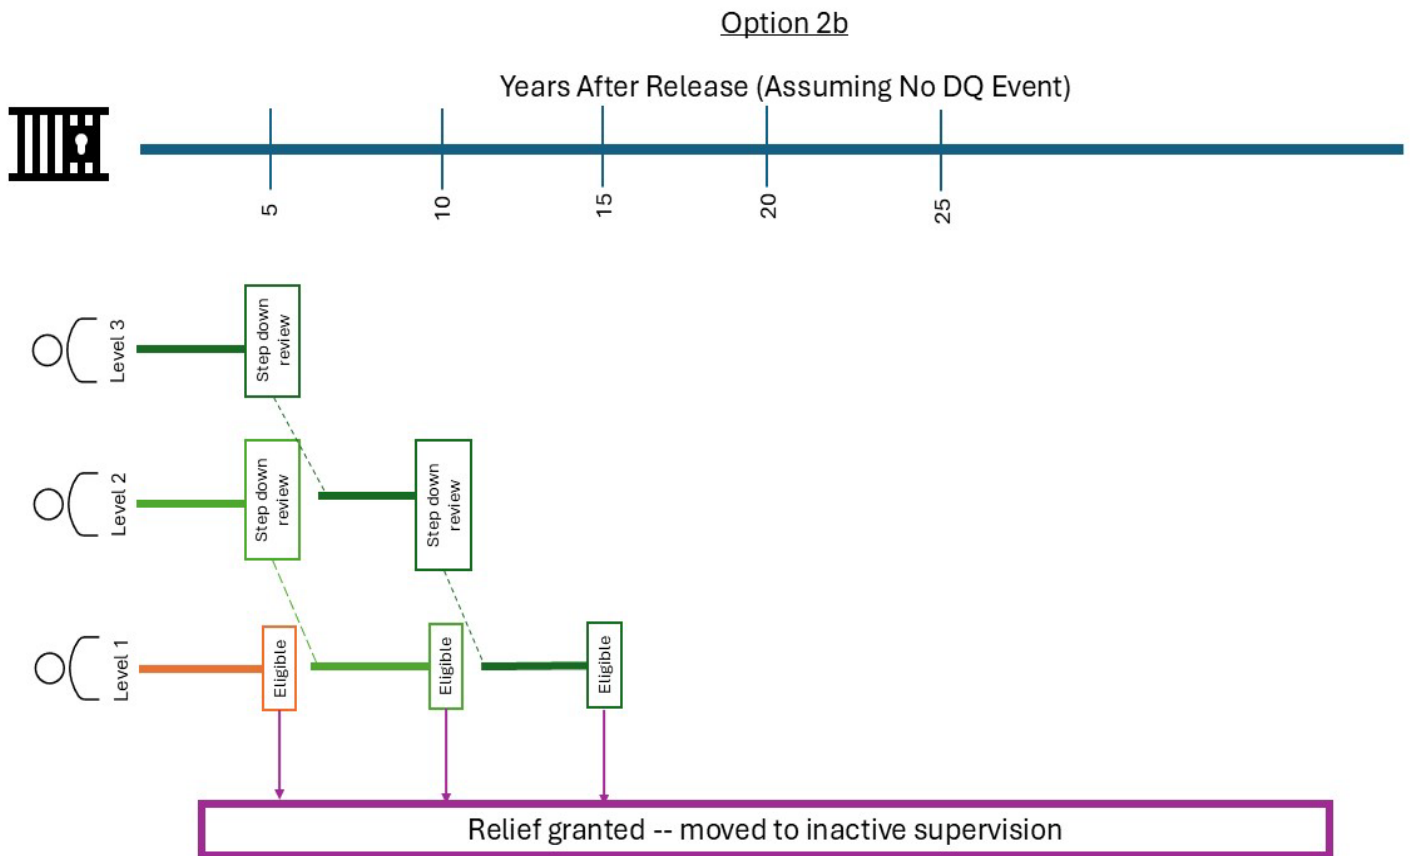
Option 2b

Years After Release (Assuming No DQ Event)

5
10
15
20
25

Level 3
Step down review

Level 2
Step down review
Step down review

Level 1
Eligible
Eligible
Eligible

Relief granted -- moved to inactive supervision